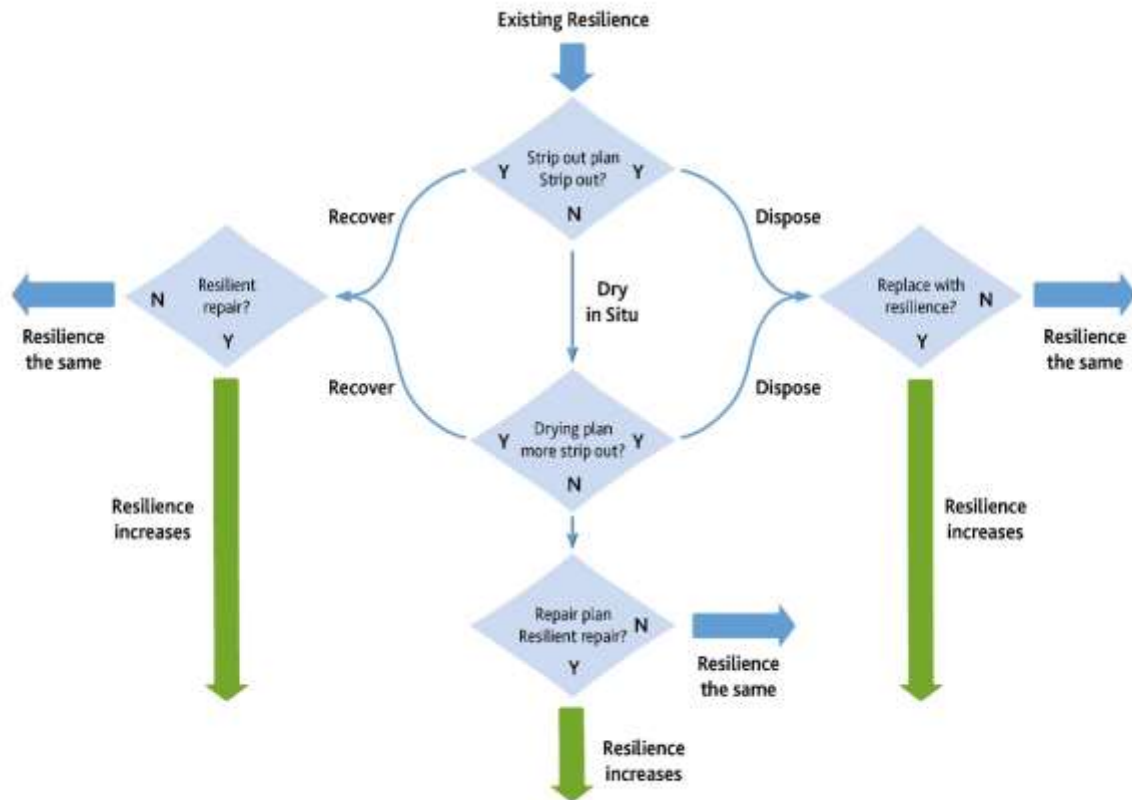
Existing Resilience

Y Strip out plan Strip out? Y

N

Recover

Dispose

Dry in Situ

N Resilient repair? Y

Resilience the same

Replace with resilience? N

Y

Resilience the same

Recover

Dispose

Y Drying plan more strip out? Y

N

Resilience increases

Resilience increases

Repair plan Resilient repair? N

Y

Resilience the same

Resilience increases